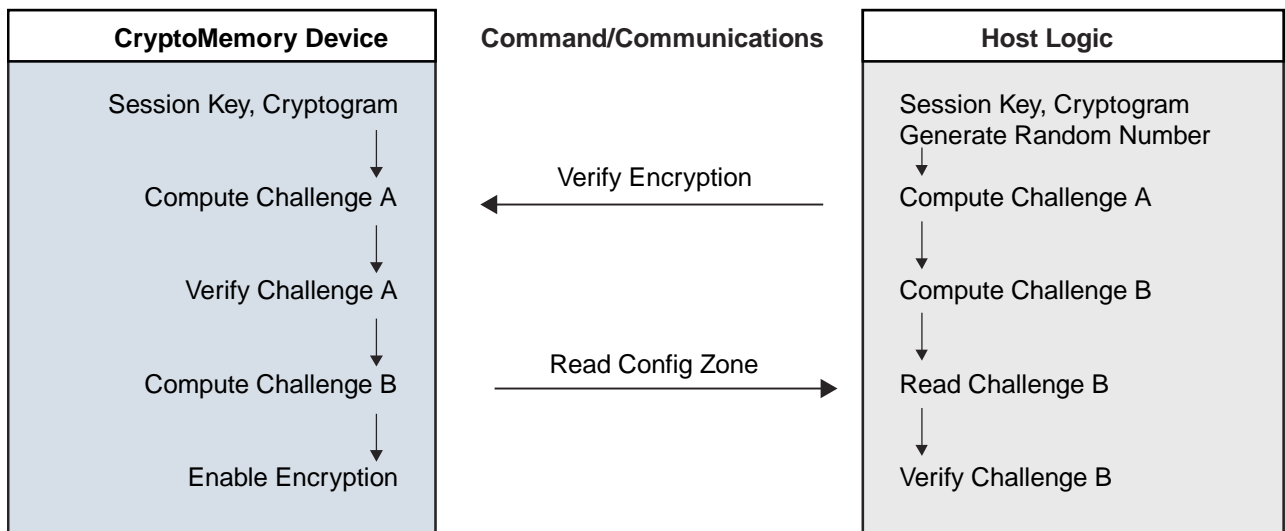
CryptoMemory Device

Session Key, Cryptogram

Compute Challenge A

Verify Challenge A

Compute Challenge B

Enable Encryption

Command/Communications

Verify Encryption

Read Config Zone

Host Logic

Session Key, Cryptogram
Generate Random Number

Compute Challenge A

Compute Challenge B

Read Challenge B

Verify Challenge B